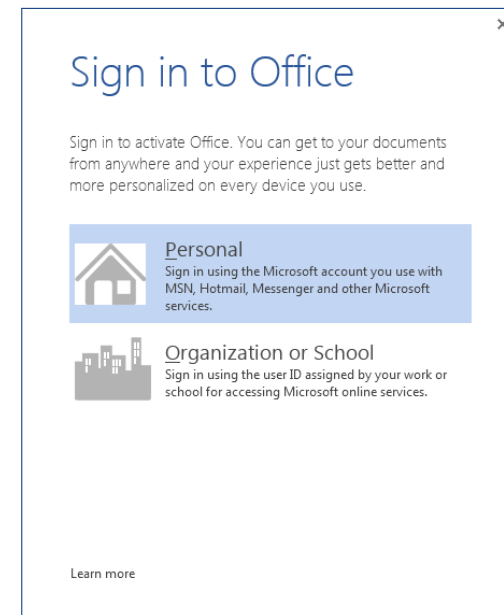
×

Sign in to Office

Sign in to activate Office. You can get to your documents from anywhere and your experience just gets better and more personalized on every device you use.

Personal
Sign in using the Microsoft account you use with MSN, Hotmail, Messenger and other Microsoft services.

Organization or School
Sign in using the user ID assigned by your work or school for accessing Microsoft online services.

Learn more